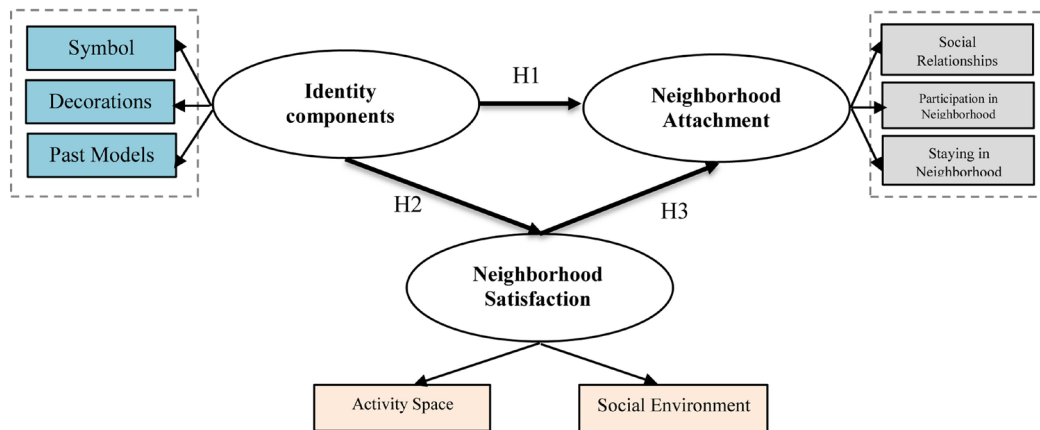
Symbol

Decorations

Past Models

Identity components

H1

Neighborhood Attachment

Social Relationships

Participation in Neighborhood

Staying in Neighborhood

H2

H3

Neighborhood Satisfaction

Activity Space

Social Environment